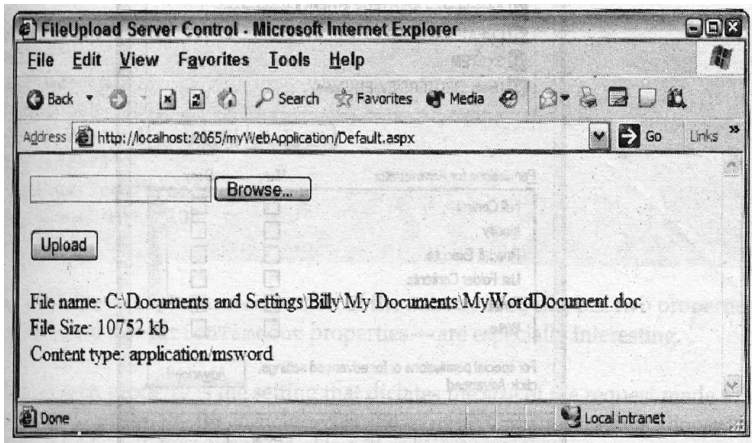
FileUpload Server Control - Microsoft Internet Explorer

File Edit View Favorites Tools Help

Back Search Favorites Media

Address http://localhost:2065/myWebApplication/Default.aspx Go Links »

Browse...

Upload

File name: C:\Documents and Settings\Billy\My Documents\MyWordDocument.doc
File Size: 10752 kb
Content type: application/msword

Done Local intranet